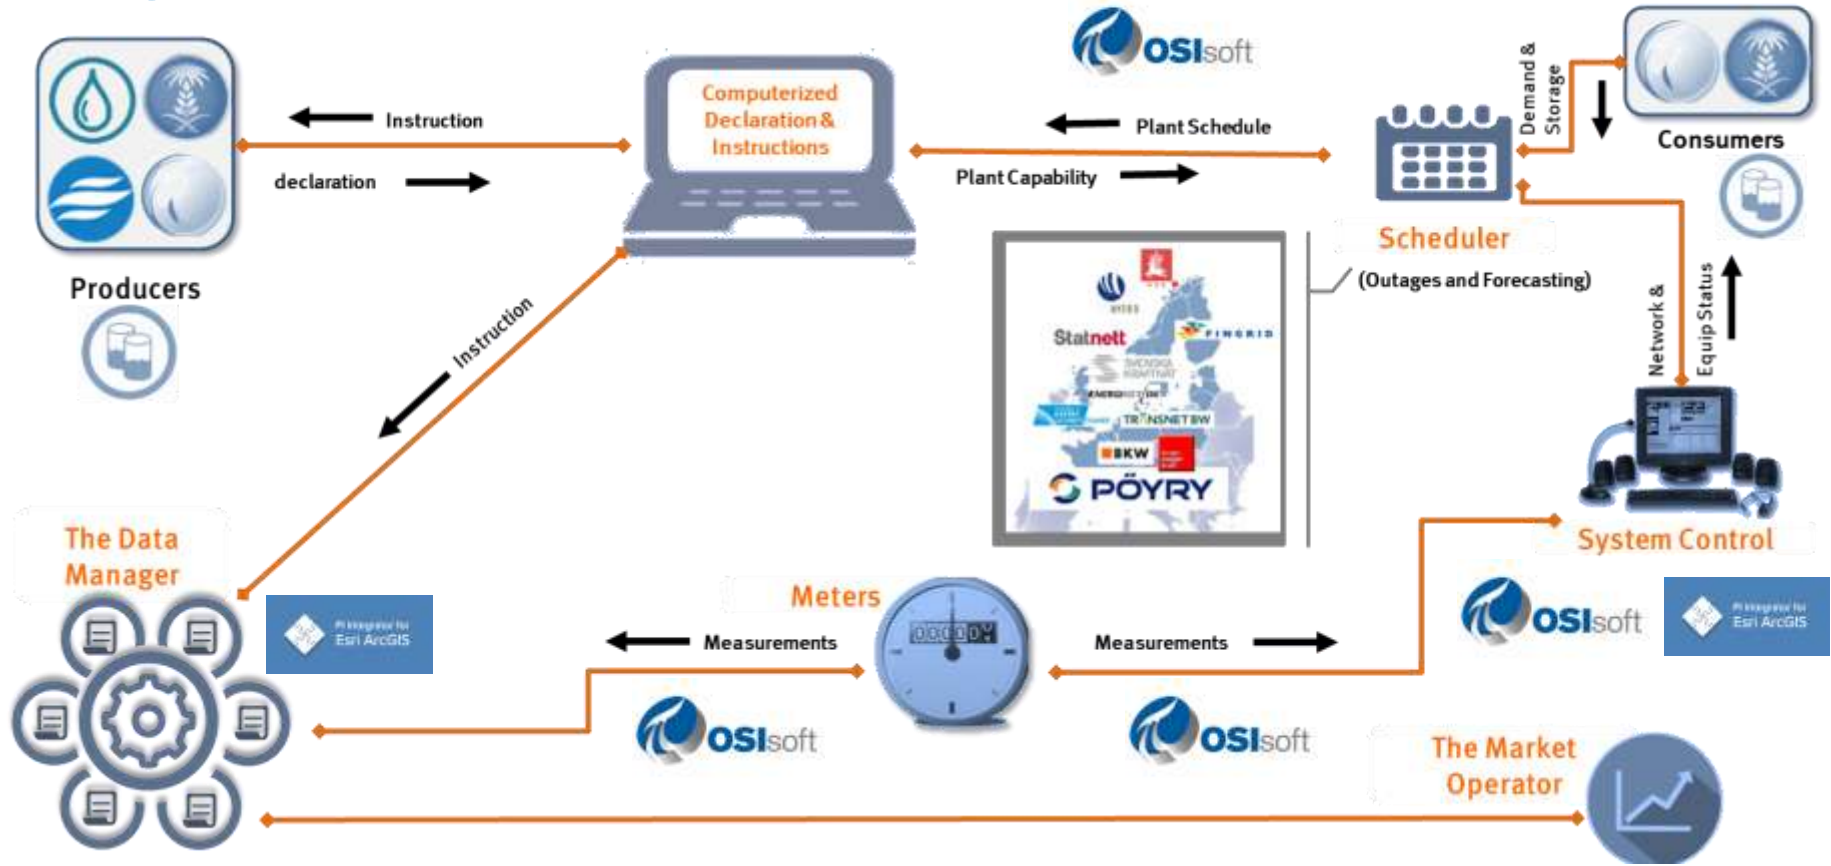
OSIsoft

Computerized Declaration & Instructions

Instruction

declaration

Plant Schedule

Plant Capability

Demand & Storage

Consumers

Producers

Scheduler

(Outages and Forecasting)

Statnett

FINGRID

SVENSKA KRAFTNAT

ENERGINET.DK

TRANSNETBW

BKW

PÖYRY

Instruction

Network & Equip Status

System Control

The Data Manager

PI Integrator for Esri ArcGIS

Meters

00000

Measurements

Measurements

OSIsoft

PI Integrator for Esri ArcGIS

OSIsoft

OSIsoft

The Market Operator